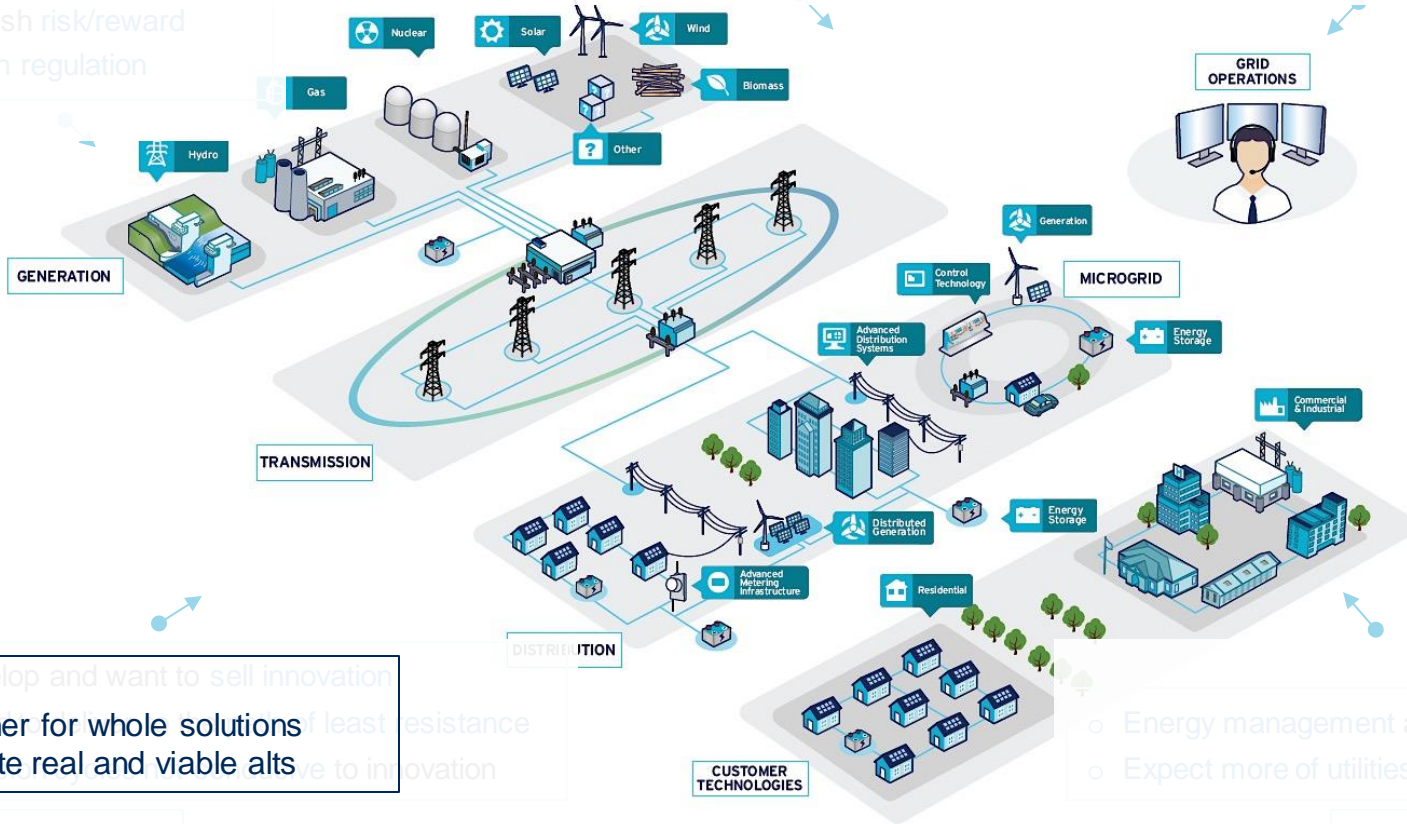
sh risk/reward
n regulation

Nuclear

Solar

Wind

Gas

Biomass

Hydro

Other

GRID OPERATIONS

GENERATION

Generation

Control Technology

MICROGRID

Advanced Distribution Systems

Energy Storage

Commercial & Industrial

TRANSMISSION

Energy Storage

Distributed Generation

Advanced Metering Infrastructure

Residential

DISTRIBUTION

lop and want to sell innovation
ner for whole solutions
te real and viable alts
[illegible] least resistance
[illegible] ve to innovation

o Energy management a
o Expect more of utilities

CUSTOMER TECHNOLOGIES